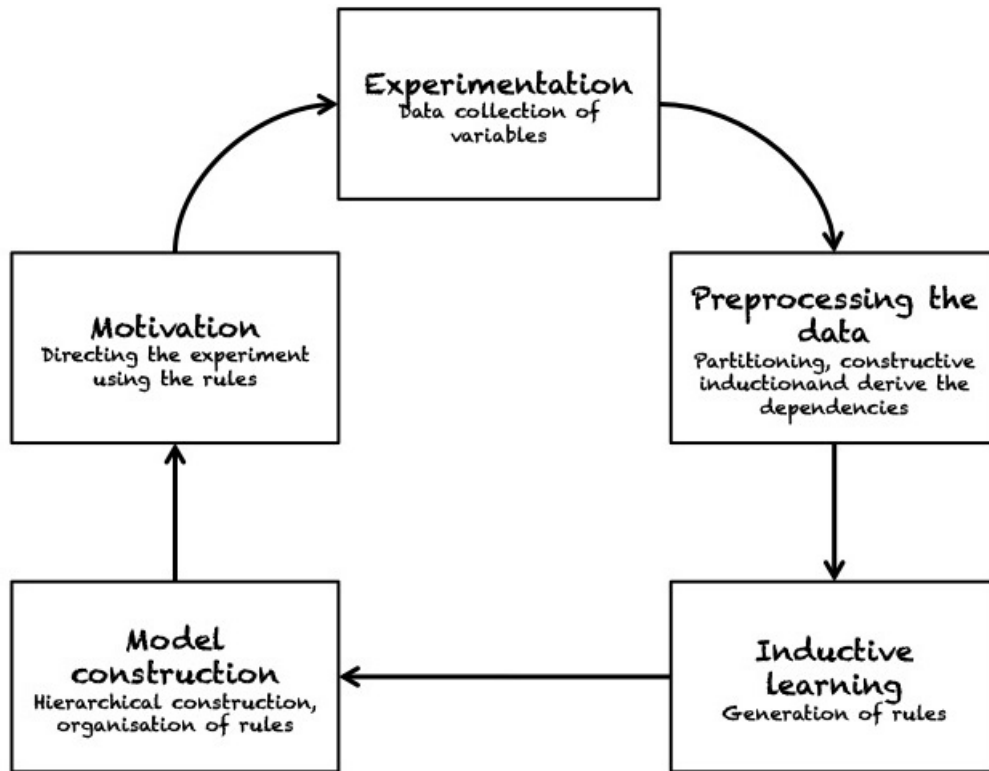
Experimentation
Data collection of variables

Preprocessing the data
Partitioning, constructive inductionand derive the dependencies

Inductive learning
Generation of rules

Model construction
Hierarchical construction, organisation of rules

Motivation
Directing the experiment using the rules